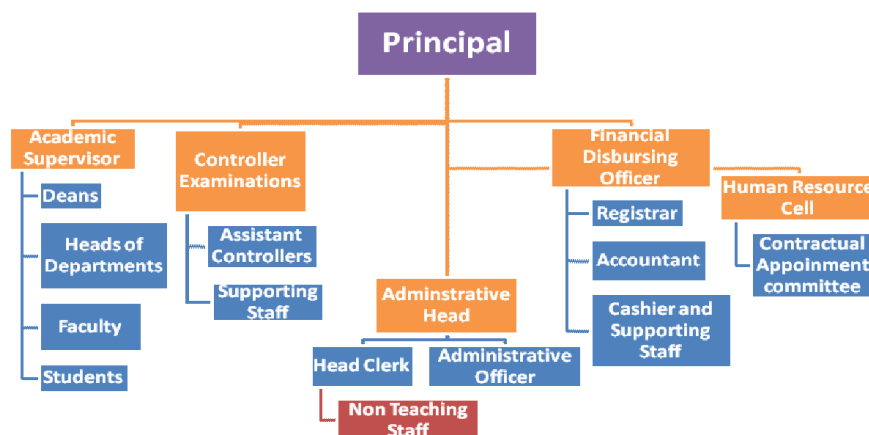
Principal

Academic Supervisor

Deans

Heads of Departments

Faculty

Students

Controller Examinations

Assistant Controllers

Supporting Staff

Adminstrative Head

Head Clerk

Non Teaching Staff

Administrative Officer

Financial Disbursing Officer

Registrar

Accountant

Cashier and Supporting Staff

Human Resource Cell

Contractual Appointment committee